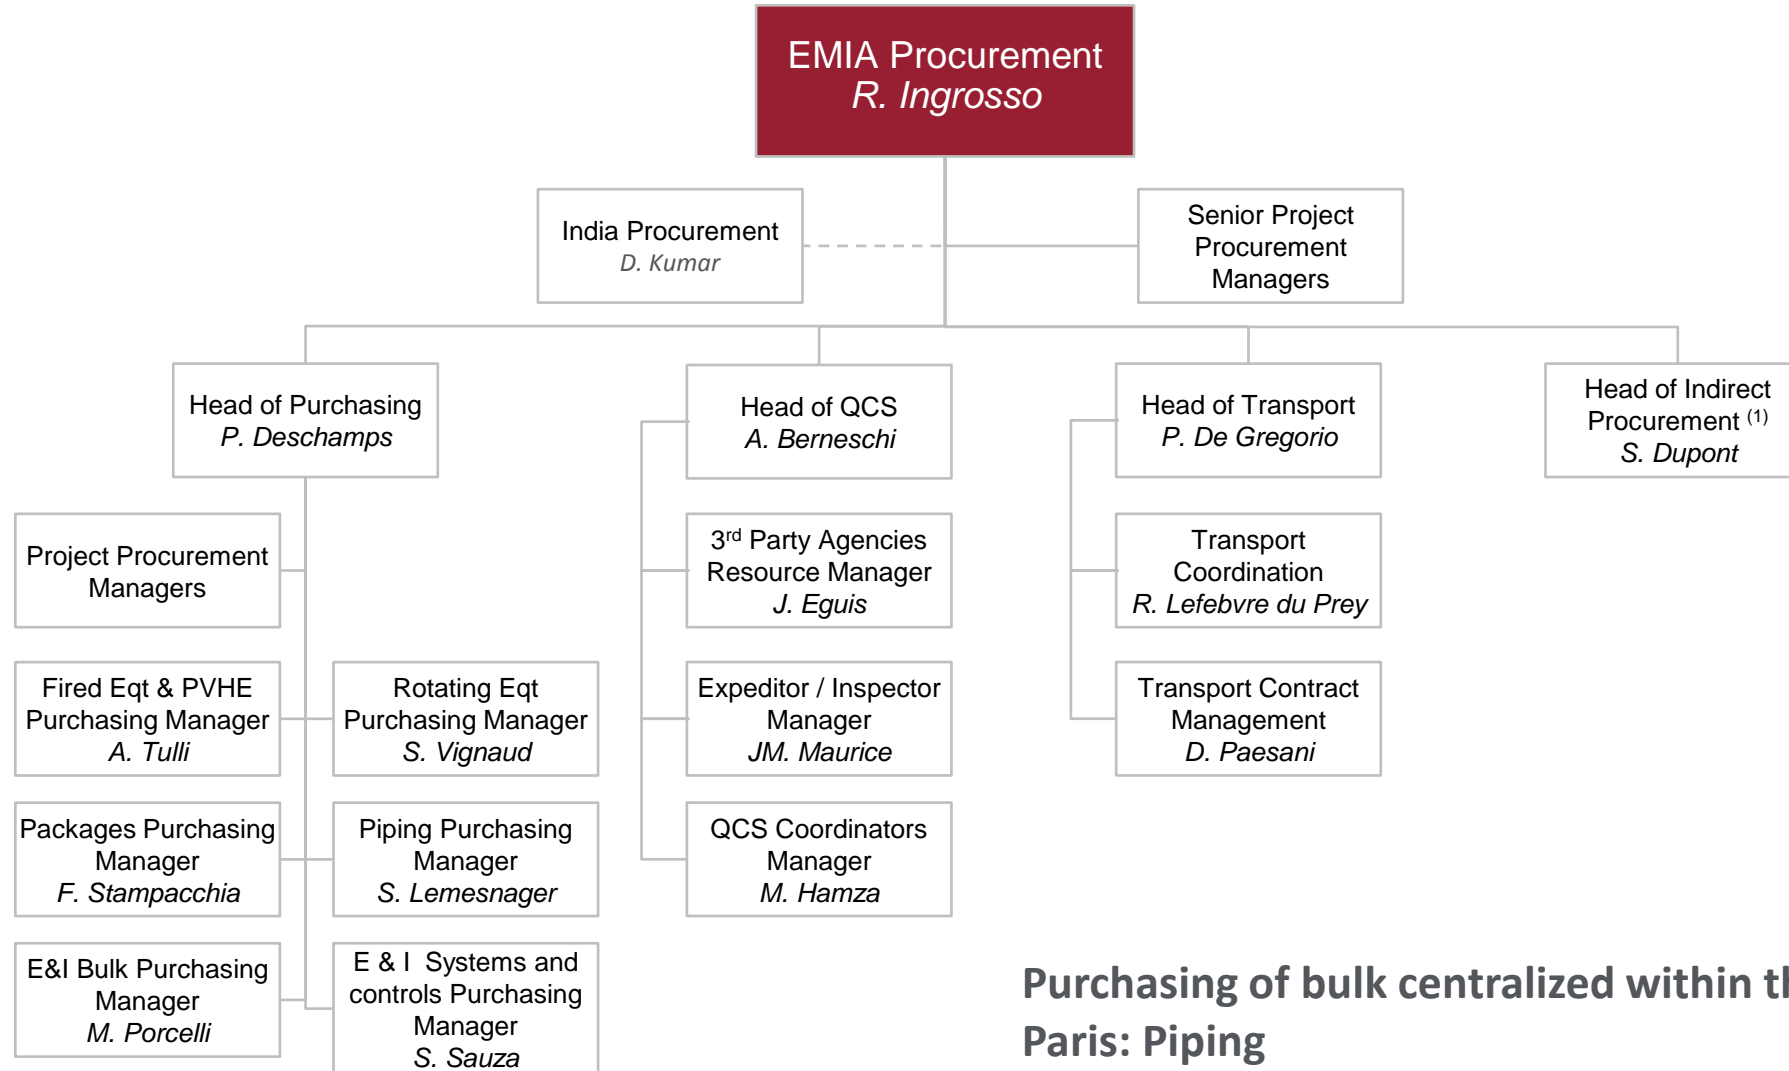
EMIA Procurement
R. Ingrosso

India Procurement
D. Kumar

Senior Project Procurement Managers

Head of Purchasing
P. Deschamps

Head of QCS
A. Berneschi

Head of Transport
P. De Gregorio

Head of Indirect Procurement $^{(1)}$
S. Dupont

Project Procurement Managers

Fired Eqt & PVHE Purchasing Manager
A. Tulli

Rotating Eqt Purchasing Manager
S. Vignaud

Packages Purchasing Manager
F. Stampacchia

Piping Purchasing Manager
S. Lemesnager

E&I Bulk Purchasing Manager
M. Porcelli

E & I Systems and controls Purchasing Manager
S. Sauza

3$^{rd}$ Party Agencies Resource Manager
J. Eguis

Expeditor / Inspector Manager
JM. Maurice

QCS Coordinators Manager
M. Hamza

Transport Coordination
R. Lefebvre du Prey

Transport Contract Management
D. Paesani

Purchasing of bulk centralized within t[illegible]
Paris: Piping